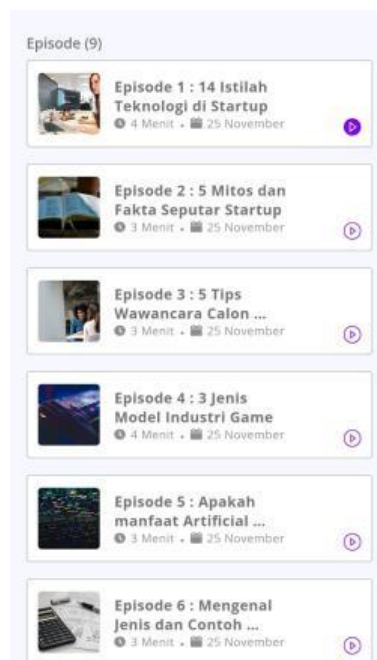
Episode (9)

Episode 1 : 14 Istilah Teknologi di Startup
4 Menit • 25 November

Episode 2 : 5 Mitos dan Fakta Seputar Startup
3 Menit • 25 November

Episode 3 : 5 Tips Wawancara Calon ...
3 Menit • 25 November

Episode 4 : 3 Jenis Model Industri Game
4 Menit • 25 November

Episode 5 : Apakah manfaat Artificial ...
3 Menit • 25 November

Episode 6 : Mengenal Jenis dan Contoh ...
3 Menit • 25 November